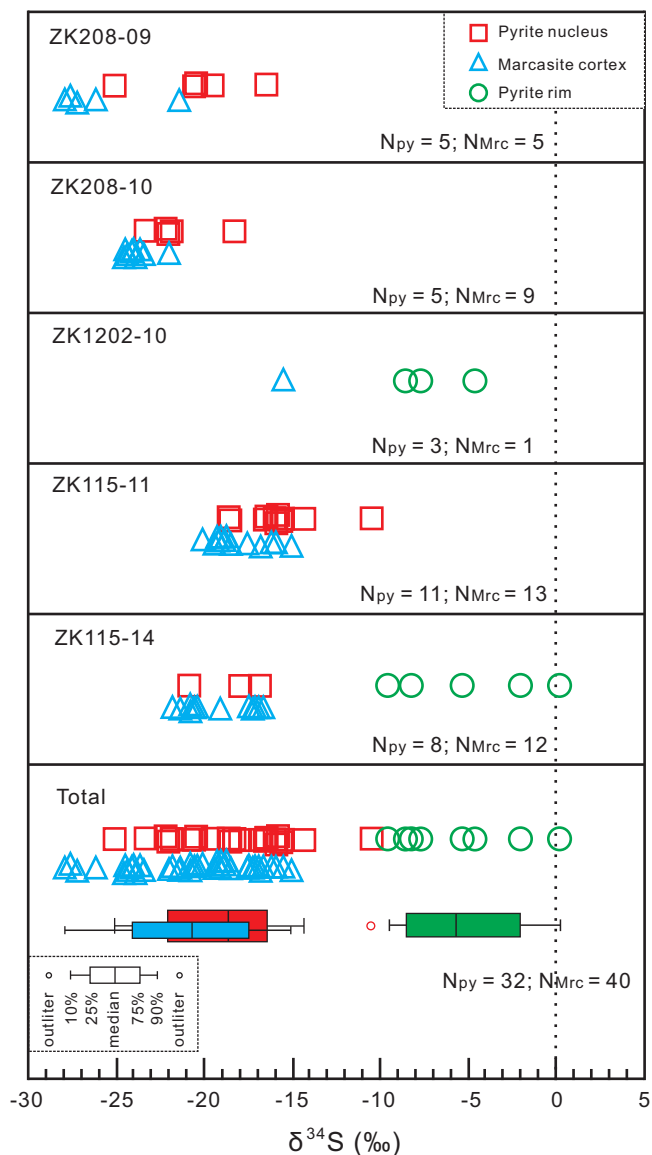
ZK208-09

Pyrite nucleus
Marcasite cortex
Pyrite rim

$N_{py}$ = 5; $N_{Mrc}$ = 5

ZK208-10

$N_{py}$ = 5; $N_{Mrc}$ = 9

ZK1202-10

$N_{py}$ = 3; $N_{Mrc}$ = 1

ZK115-11

$N_{py}$ = 11; $N_{Mrc}$ = 13

ZK115-14

$N_{py}$ = 8; $N_{Mrc}$ = 12

Total

$N_{py}$ = 32; $N_{Mrc}$ = 40

outliter
10%
25%
median
75%
90%
outliter

-30 -25 -20 -15 -10 -5 0 5

$\delta^{34}S$ (‰)